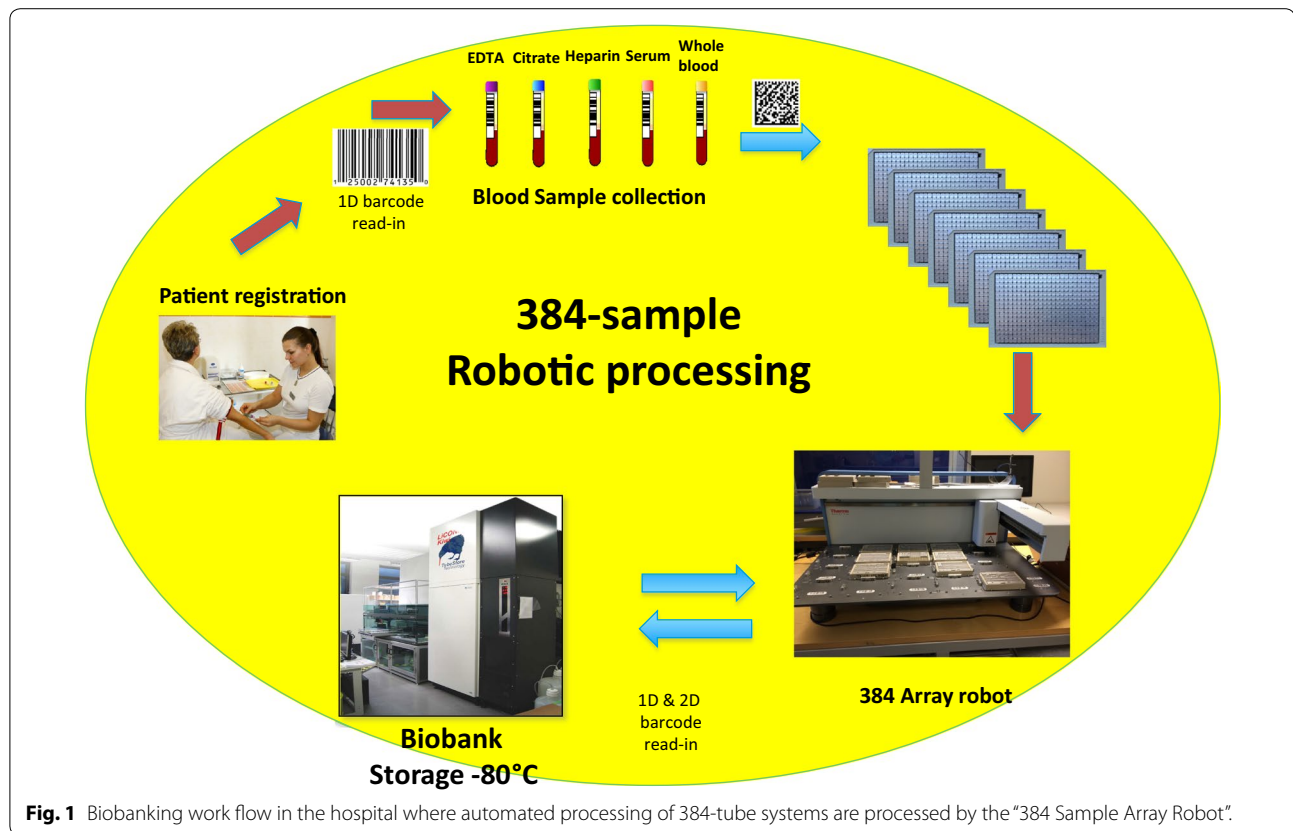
EDTA Citrate Heparin Serum Whole blood

1 25002 74135 0

1D barcode read-in

Blood Sample collection

Patient registration

384-sample Robotic processing

Biobank Storage -80°C

1D & 2D barcode read-in

384 Array robot

**Fig. 1** Biobanking work flow in the hospital where automated processing of 384-tube systems are processed by the "384 Sample Array Robot".